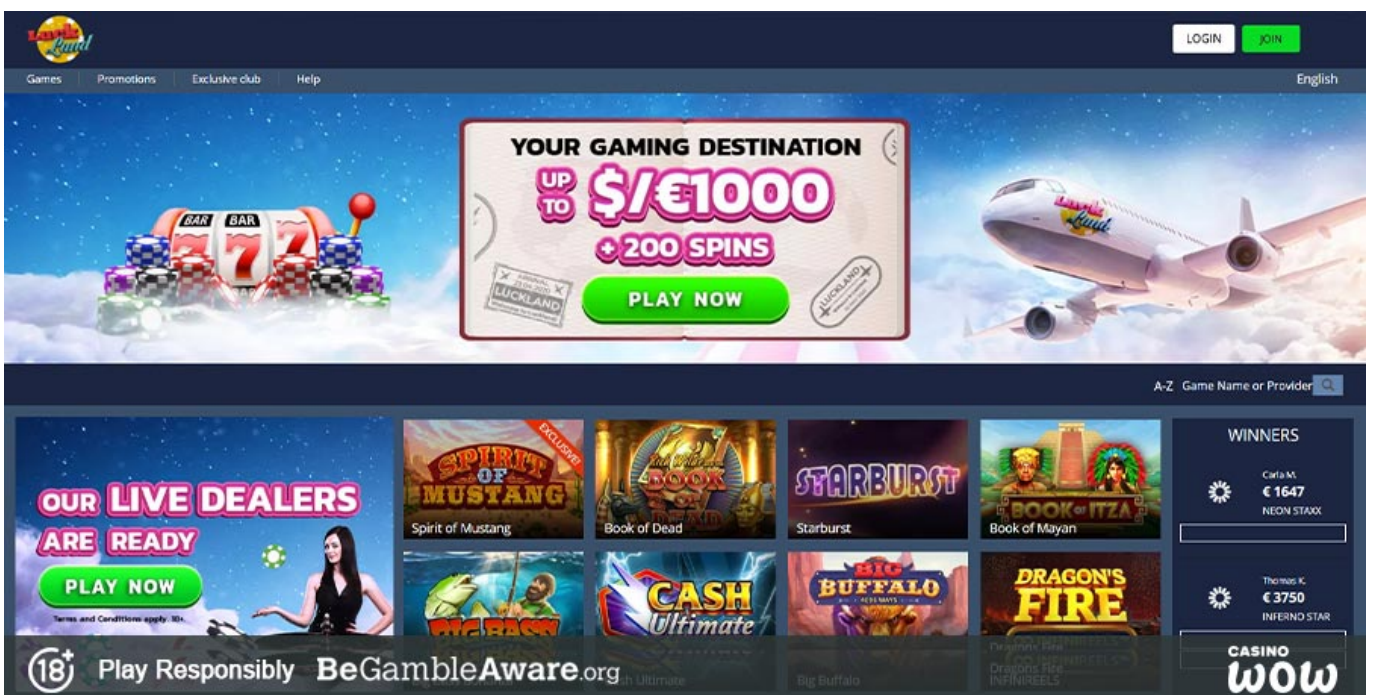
Lucky Land

LOGIN JOIN

Games Promotions Exclusive club Help English

YOUR GAMING DESTINATION
UP TO $/€1000
+200 SPINS
PLAY NOW

LUCKLAND

LUCKLAND

A-Z Game Name or Provider

OUR LIVE DEALERS ARE READY
PLAY NOW
Terms and Conditions apply. 18+.

SPIRIT OF MUSTANG
EXCLUSIVE!
Spirit of Mustang

BOOK OF DEAD
Book of Dead

STARBURST
Starburst

BOOK OF ITZA
Book of Mayan

WINNERS

Carla M.
€ 1647
NEON STAXX

Thomas K.
€ 3750
INFERNO STAR

BIG BASS

CASH Ultimate
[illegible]h Ultimate

BIG BUFFALO
Big Buffalo

DRAGON'S FIRE
Dragons Fire
INFINIREELS

18+ Play Responsibly BeGambleAware.org

CASINO WOW